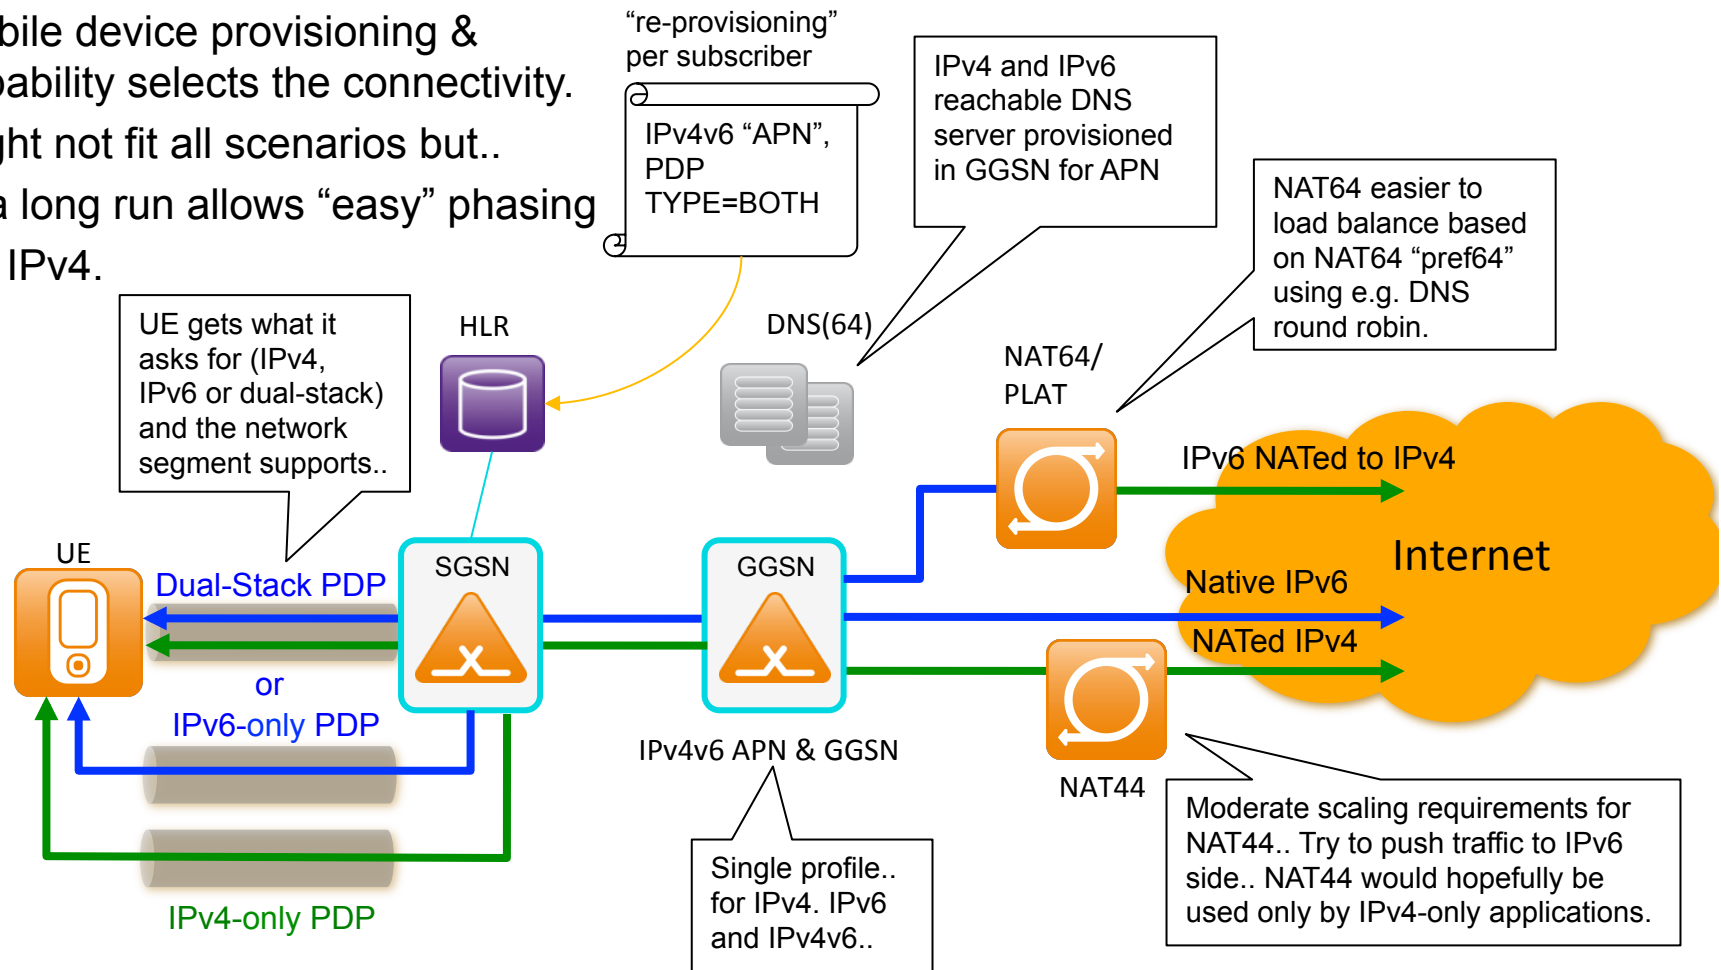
bile device provisioning & ability selects the connectivity.
ght not fit all scenarios but..
a long run allows “easy” phasing
IPv4.

“re-provisioning” per subscriber

IPv4v6 “APN”, PDP TYPE=BOTH

IPv4 and IPv6 reachable DNS server provisioned in GGSN for APN

NAT64 easier to load balance based on NAT64 “pref64” using e.g. DNS round robin.

UE gets what it asks for (IPv4, IPv6 or dual-stack) and the network segment supports..

HLR

DNS(64)

NAT64/ PLAT

IPv6 NATed to IPv4

Internet

UE

Dual-Stack PDP

SGSN

GGSN

Native IPv6

NATed IPv4

or

IPv6-only PDP

IPv4v6 APN & GGSN

NAT44

Moderate scaling requirements for NAT44.. Try to push traffic to IPv6 side.. NAT44 would hopefully be used only by IPv4-only applications.

Single profile.. for IPv4. IPv6 and IPv4v6..

IPv4-only PDP